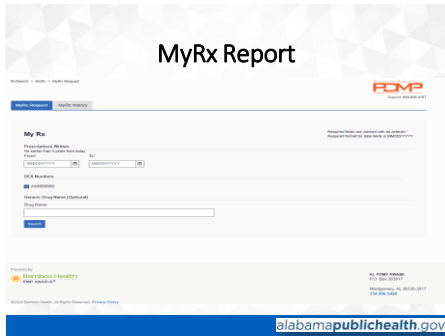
MyRx Report

RxSearch > MyRx > MyRx Request

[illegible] PDMP

MyRx Request | MyRx History

My Rx

Required fields are marked with an asterisk *
Required format for date field is MM/DD/YYYY

Prescriptions Written
No earlier than 3 years from today
From* To*
MM/DD/YYYY MM/DD/YYYY

DEA Numbers
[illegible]

Generic Drug Name (Optional)
Drug Name

Search

Powered by
Bamboo Health
PMP AWARxE

AL PDMP AWARE
P.O. Box 303017
Montgomery, AL 36130-3017
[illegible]

©2022 Bamboo Health. All Rights Reserved. Privacy Policy

alabamapublichealth.gov